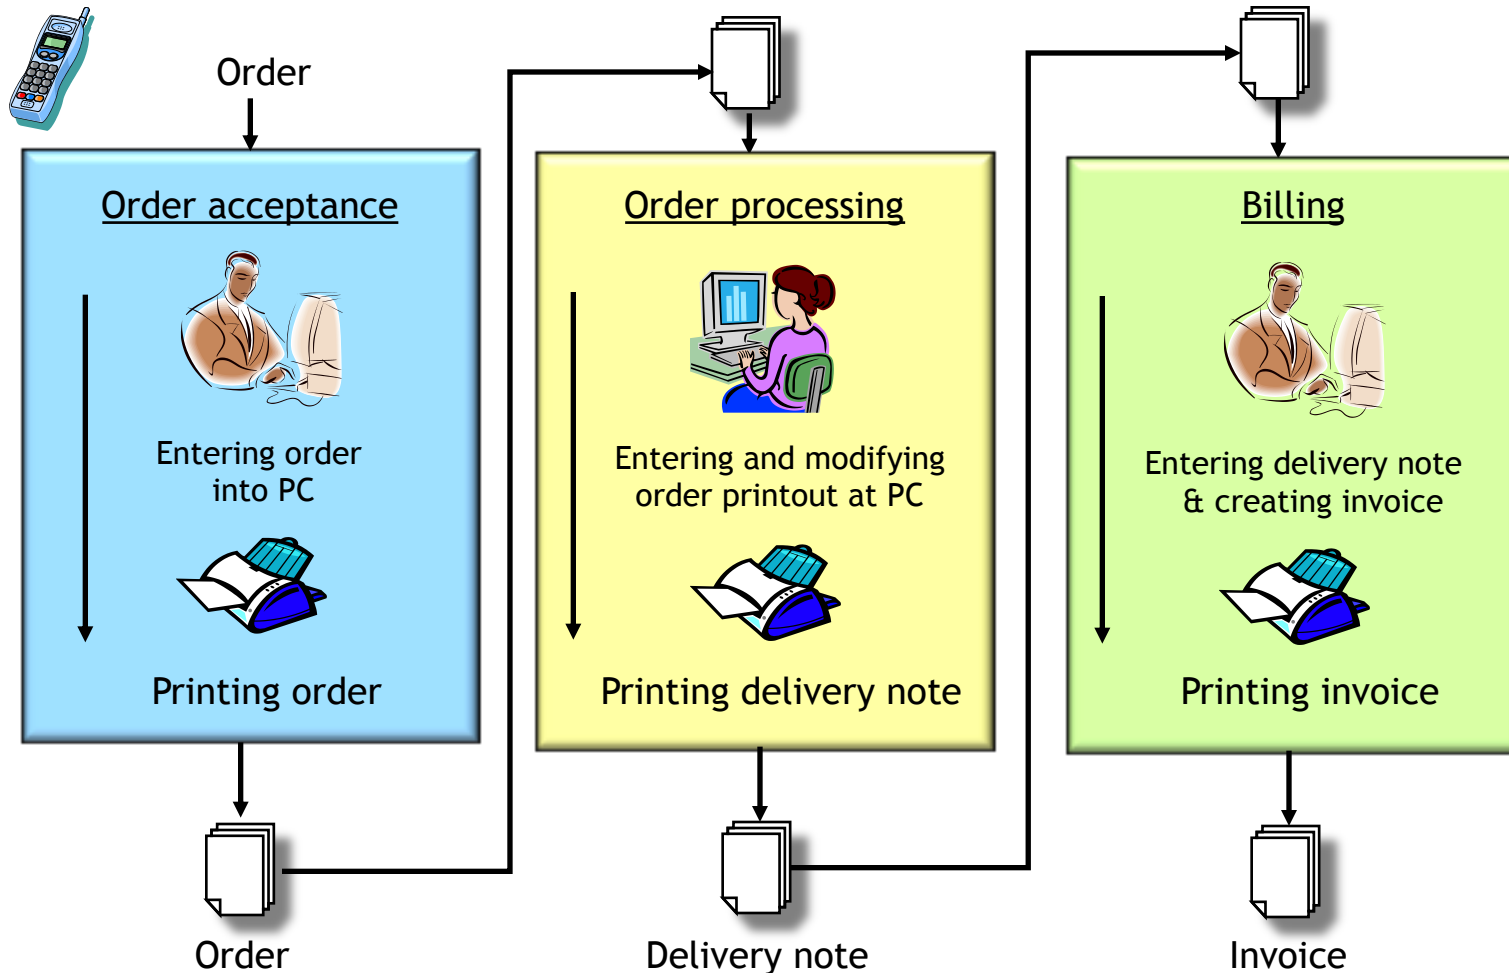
Order

Order acceptance

Entering order into PC

Printing order

Order

Order processing

Entering and modifying order printout at PC

Printing delivery note

Delivery note

Billing

Entering delivery note & creating invoice

Printing invoice

Invoice